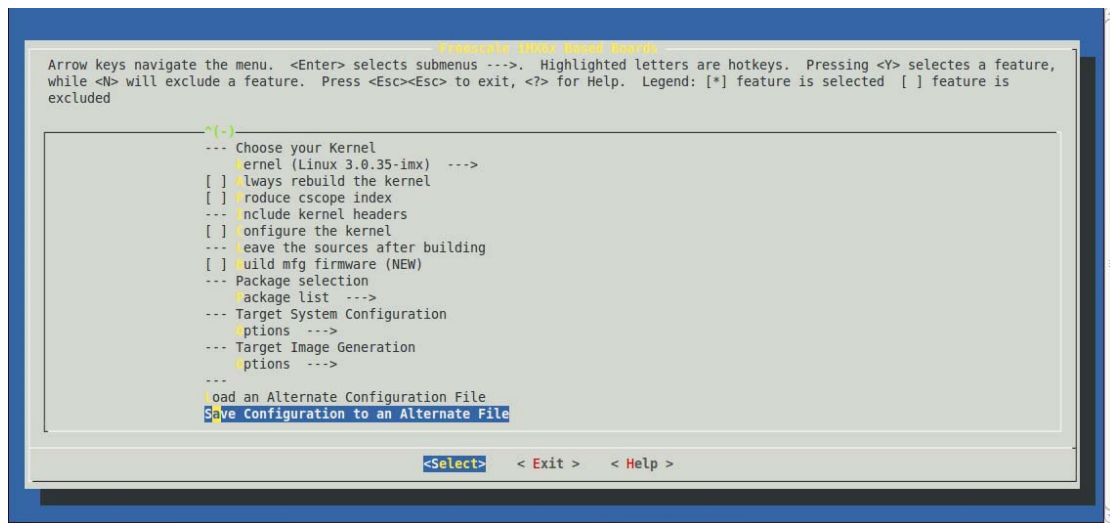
Freescale iMX6x Based Boards

Arrow keys navigate the menu. <Enter> selects submenus --->. Highlighted letters are hotkeys. Pressing <Y> selectes a feature, while <N> will exclude a feature. Press <Esc><Esc> to exit, <?> for Help. Legend: [*] feature is selected [ ] feature is excluded

^(-)
--- Choose your Kernel
Kernel (Linux 3.0.35-imx) --->
[ ] Always rebuild the kernel
[ ] Produce cscope index
--- Include kernel headers
[ ] Configure the kernel
--- Leave the sources after building
[ ] Build mfg firmware (NEW)
--- Package selection
Package list --->
--- Target System Configuration
Options --->
--- Target Image Generation
Options --->
---
Load an Alternate Configuration File
Save Configuration to an Alternate File

<Select> < Exit > < Help >